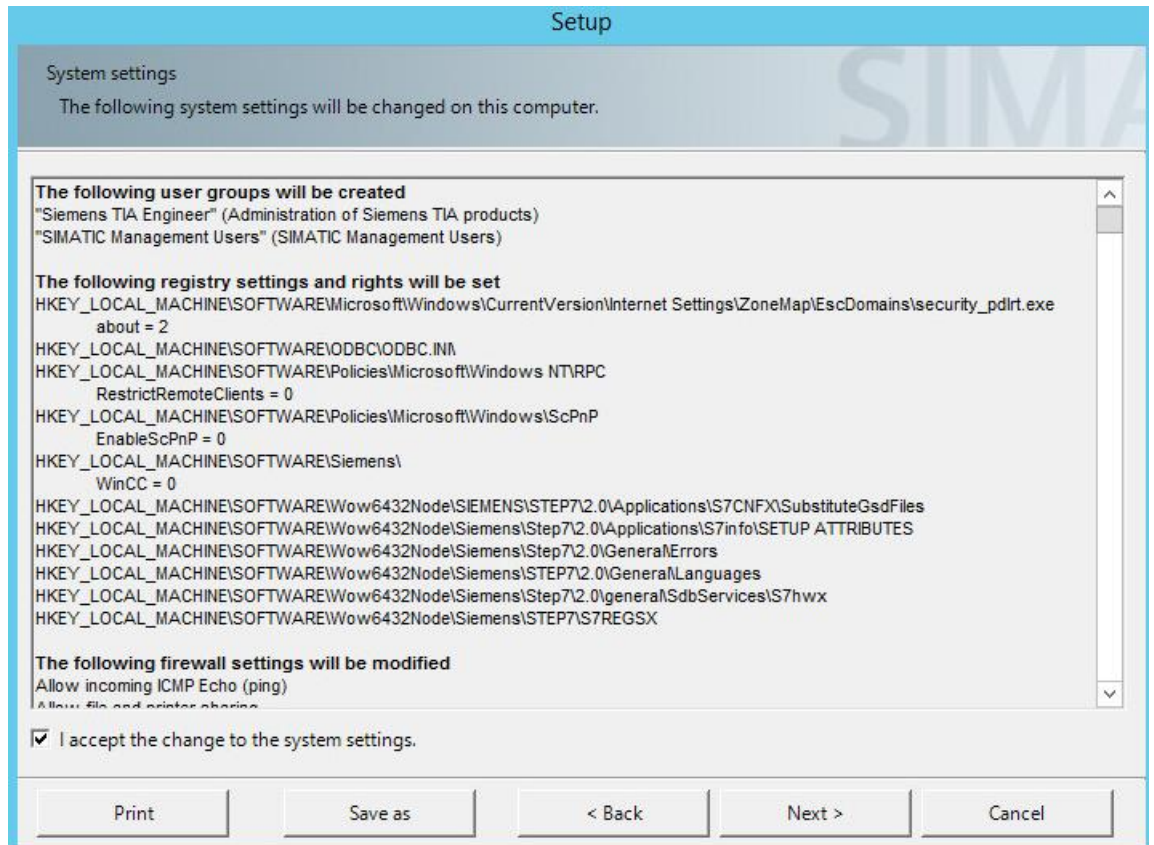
Setup

System settings
The following system settings will be changed on this computer.

SIMA

The following user groups will be created
"Siemens TIA Engineer" (Administration of Siemens TIA products)
"SIMATIC Management Users" (SIMATIC Management Users)

The following registry settings and rights will be set
HKEY_LOCAL_MACHINE\SOFTWARE\Microsoft\Windows\CurrentVersion\Internet Settings\ZoneMap\EscDomains\security_pdlrt.exe
about = 2
HKEY_LOCAL_MACHINE\SOFTWARE\ODBC\ODBC.INI\
HKEY_LOCAL_MACHINE\SOFTWARE\Policies\Microsoft\Windows NT\RPC
RestrictRemoteClients = 0
HKEY_LOCAL_MACHINE\SOFTWARE\Policies\Microsoft\Windows\ScPnP
EnableScPnP = 0
HKEY_LOCAL_MACHINE\SOFTWARE\Siemens\
WinCC = 0
HKEY_LOCAL_MACHINE\SOFTWARE\Wow6432Node\SIEMENS\STEP7\2.0\Applications\S7CNFX\SubstituteGsdFiles
HKEY_LOCAL_MACHINE\SOFTWARE\Wow6432Node\Siemens\Step7\2.0\Applications\S7info\SETUP ATTRIBUTES
HKEY_LOCAL_MACHINE\SOFTWARE\Wow6432Node\Siemens\Step7\2.0\General\Errors
HKEY_LOCAL_MACHINE\SOFTWARE\Wow6432Node\Siemens\STEP7\2.0\General\Languages
HKEY_LOCAL_MACHINE\SOFTWARE\Wow6432Node\Siemens\Step7\2.0\general\SdbServices\S7hwx
HKEY_LOCAL_MACHINE\SOFTWARE\Wow6432Node\Siemens\STEP7\S7REGSX

The following firewall settings will be modified
Allow incoming ICMP Echo (ping)
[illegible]

I accept the change to the system settings.

Print
Save as
< Back
Next >
Cancel